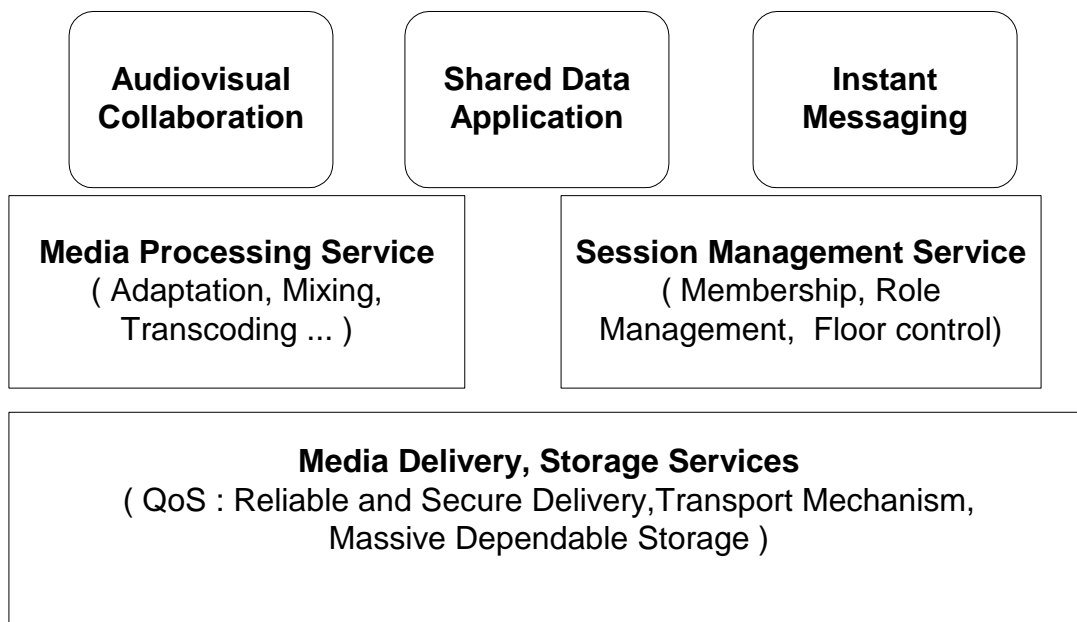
Audiovisual Collaboration

Shared Data Application

Instant Messaging

Media Processing Service
( Adaptation, Mixing, Transcoding ... )

Session Management Service
( Membership, Role Management, Floor control)

Media Delivery, Storage Services
( QoS : Reliable and Secure Delivery,Transport Mechanism, Massive Dependable Storage )